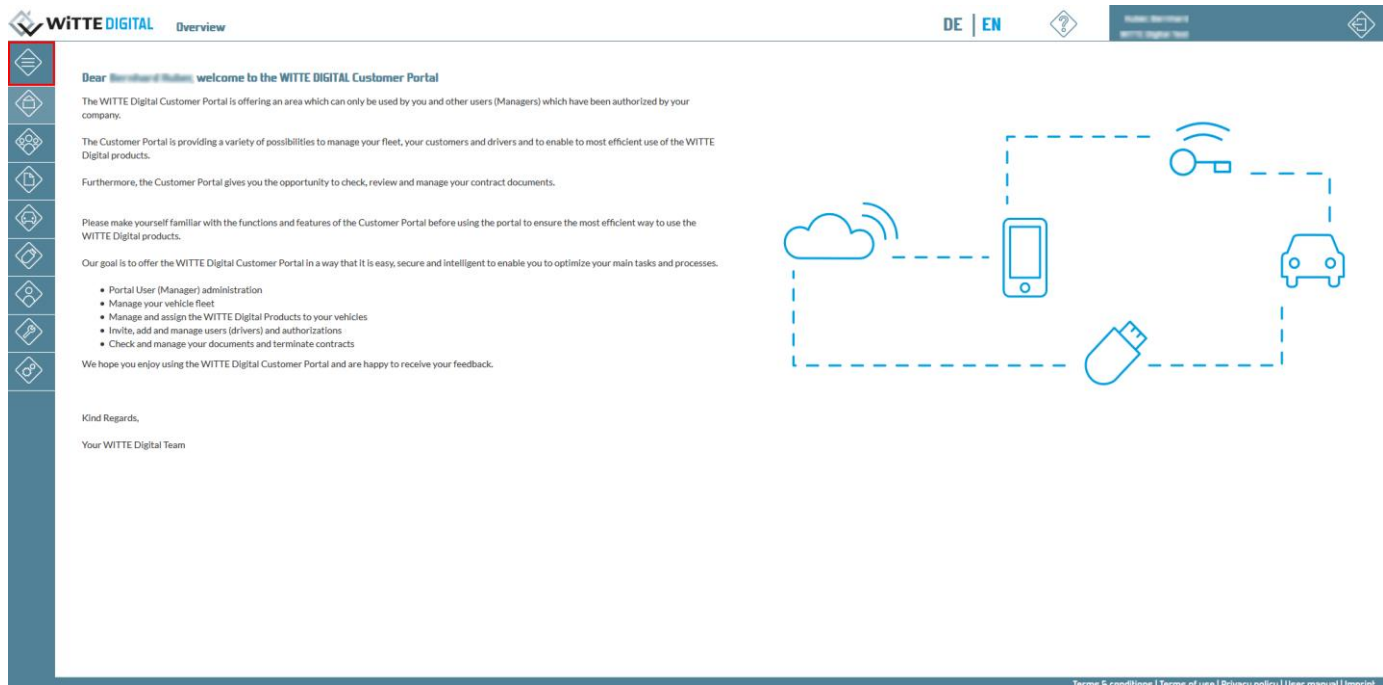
WiTTE DIGITAL Overview

DE | EN

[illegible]
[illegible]

Dear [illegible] welcome to the WITTE DIGITAL Customer Portal

The WITTE Digital Customer Portal is offering an area which can only be used by you and other users (Managers) which have been authorized by your company.

The Customer Portal is providing a variety of possibilities to manage your fleet, your customers and drivers and to enable to most efficient use of the WITTE Digital products.

Furthermore, the Customer Portal gives you the opportunity to check, review and manage your contract documents.

Please make yourself familiar with the functions and features of the Customer Portal before using the portal to ensure the most efficient way to use the WITTE Digital products.

Our goal is to offer the WITTE Digital Customer Portal in a way that it is easy, secure and intelligent to enable you to optimize your main tasks and processes.

- Portal User (Manager) administration
- Manage your vehicle fleet
- Manage and assign the WITTE Digital Products to your vehicles
- Invite, add and manage users (drivers) and authorizations
- Check and manage your documents and terminate contracts

We hope you enjoy using the WITTE Digital Customer Portal and are happy to receive your feedback.

Kind Regards,

Your WITTE Digital Team

Terms & conditions | Terms of use | Privacy policy | User manual | Imprint